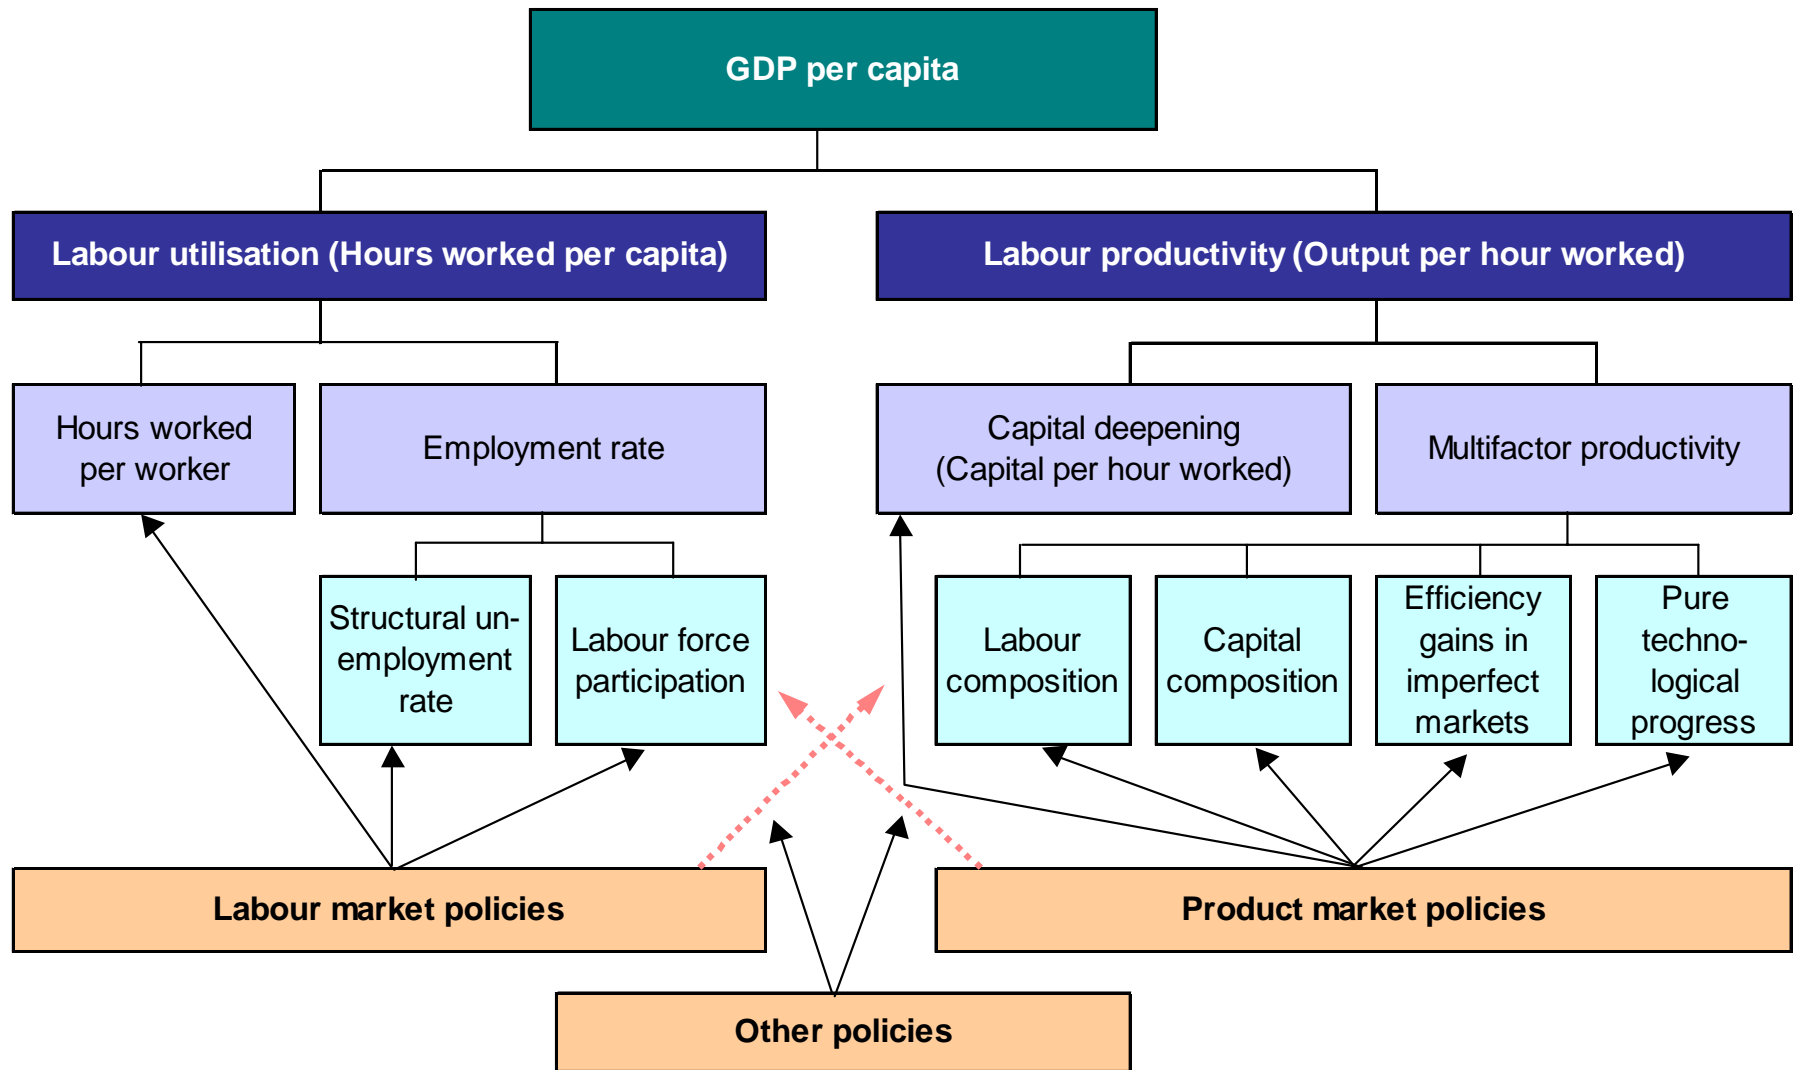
GDP per capita

Labour utilisation (Hours worked per capita)

Labour productivity (Output per hour worked)

Hours worked per worker

Employment rate

Capital deepening (Capital per hour worked)

Multifactor productivity

Structural unemployment rate

Labour force participation

Labour composition

Capital composition

Efficiency gains in imperfect markets

Pure technological progress

Labour market policies

Product market policies

Other policies